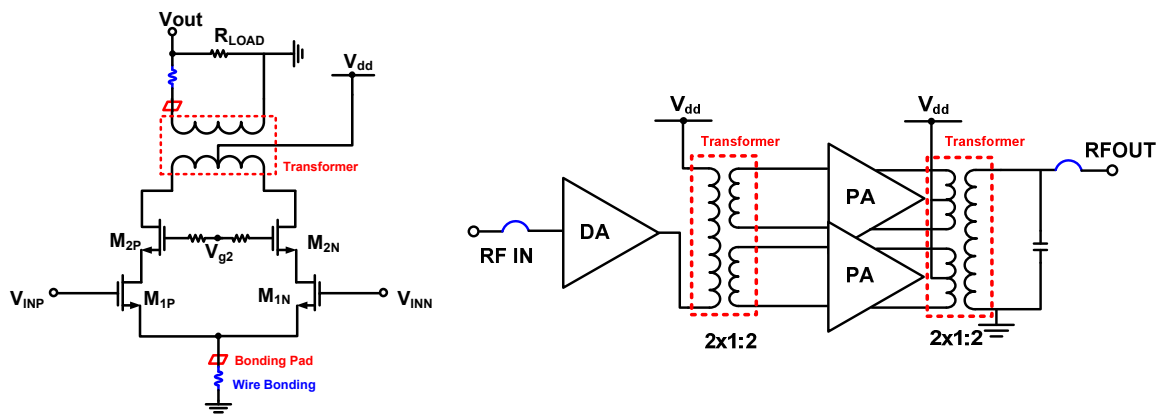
Vout
$R_{LOAD}$
$V_{dd}$
Transformer
$M_{2P}$
$M_{2N}$
$V_{g2}$
$V_{INP}$
$M_{1P}$
$M_{1N}$
$V_{INN}$
Bonding Pad
Wire Bonding

$V_{dd}$
$V_{dd}$
Transformer
Transformer
RFOUT
RF IN
DA
PA
PA
2x1:2
2x1:2